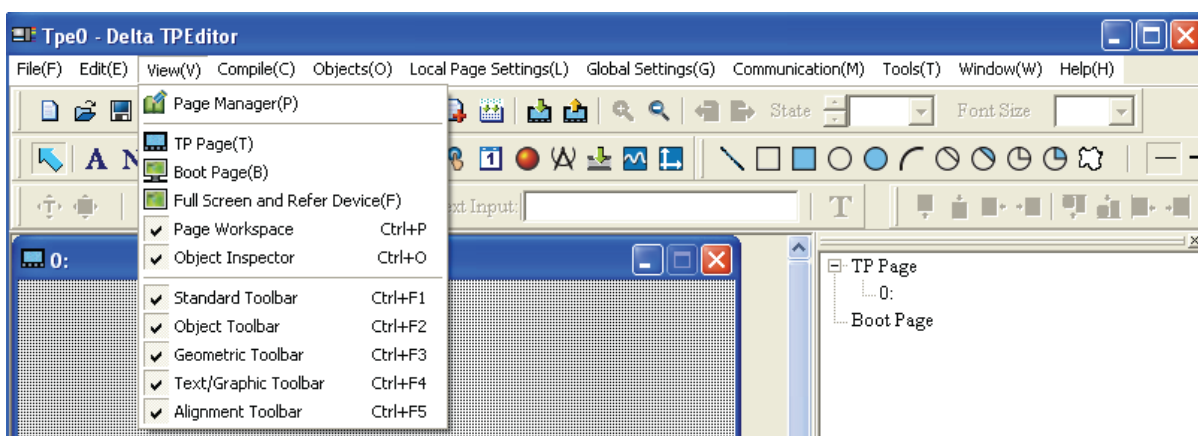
Tpe0 - Delta TPEditor

File(F) Edit(E) View(V) Compile(C) Objects(O) Local Page Settings(L) Global Settings(G) Communication(M) Tools(T) Window(W) Help(H)

Page Manager(P)
TP Page(T)
Boot Page(B)
Full Screen and Refer Device(F)
Page Workspace Ctrl+P
Object Inspector Ctrl+O
Standard Toolbar Ctrl+F1
Object Toolbar Ctrl+F2
Geometric Toolbar Ctrl+F3
Text/Graphic Toolbar Ctrl+F4
Alignment Toolbar Ctrl+F5

State
Font Size
A
1
xt Input:
T
0:

TP Page
0:
Boot Page